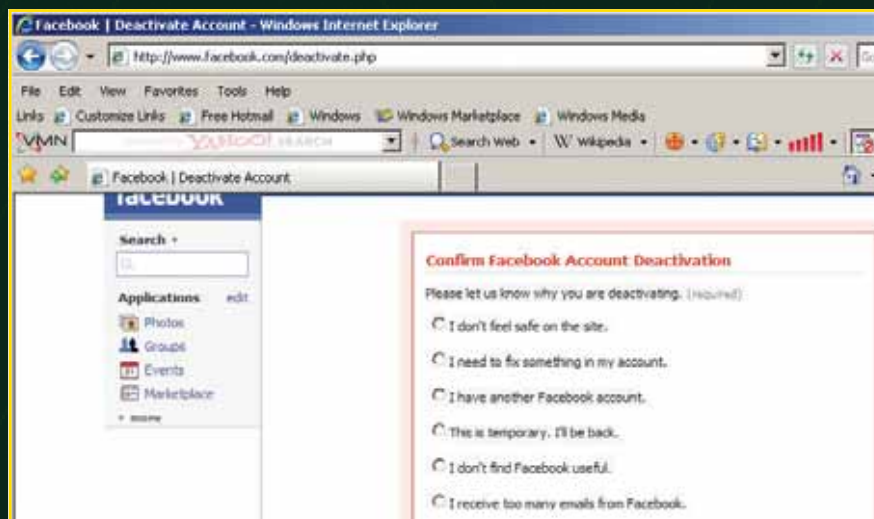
Facebook | Deactivate Account - Windows Internet Explorer

http://www.facebook.com/deactivate.php

File Edit View Favorites Tools Help

Links Customize Links Free Hotmail Windows Windows Marketplace Windows Media

MN YAHOO! SEARCH Search Web W Wikipedia

Facebook | Deactivate Account

facebook

Search

Applications edit

Photos

Groups

Events

Marketplace

more

Confirm Facebook Account Deactivation

Please let us know why you are deactivating. (required)

I don't feel safe on the site.

I need to fix something in my account.

I have another Facebook account.

This is temporary. I'll be back.

I don't find Facebook useful.

I receive too many emails from Facebook.